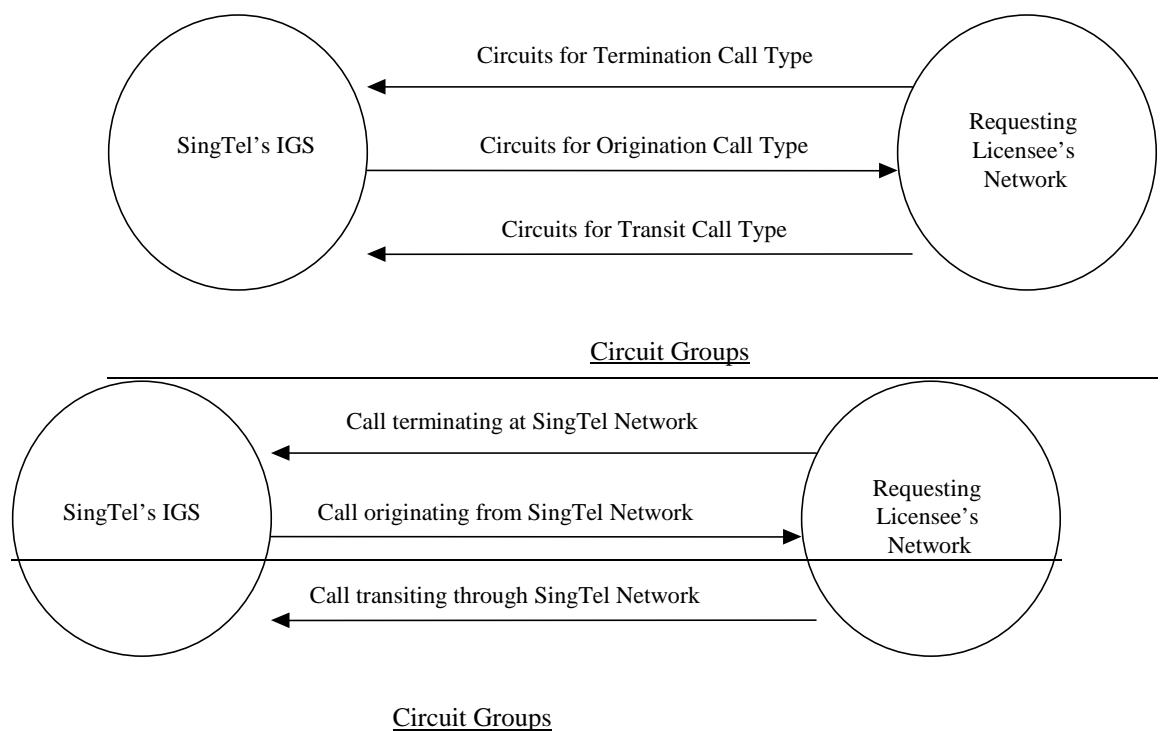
Circuits for Termination Call Type

SingTel's IGS

Circuits for Origination Call Type

Requesting Licensee's Network

Circuits for Transit Call Type

Circuit Groups

Call terminating at SingTel Network

SingTel's IGS

Call originating from SingTel Network

Requesting Licensee's Network

Call transiting through SingTel Network

Circuit Groups